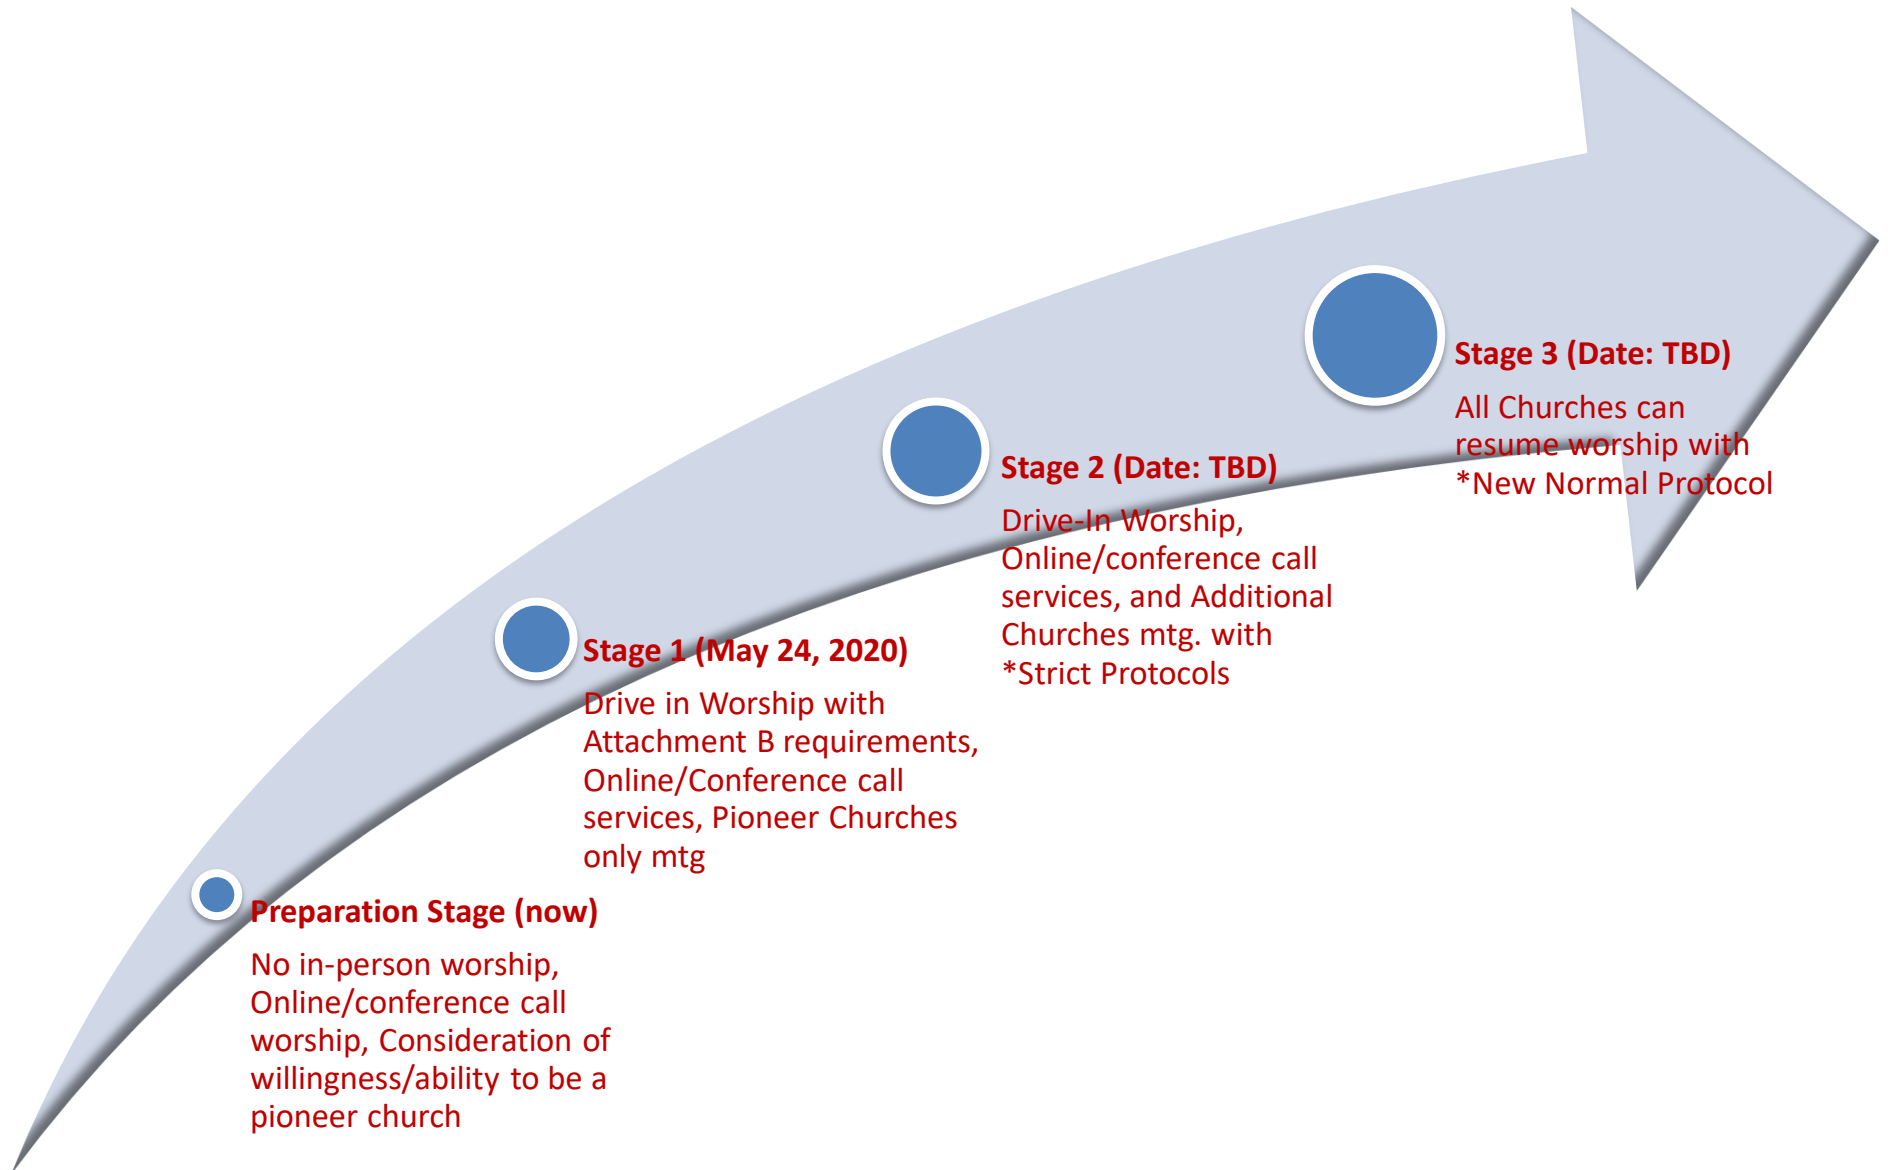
Preparation Stage (now)

No in-person worship, Online/conference call worship, Consideration of willingness/ability to be a pioneer church

Stage 1 (May 24, 2020)

Drive in Worship with Attachment B requirements, Online/Conference call services, Pioneer Churches only mtg

Stage 2 (Date: TBD)

Drive-In Worship, Online/conference call services, and Additional Churches mtg. with *Strict Protocols

Stage 3 (Date: TBD)

All Churches can resume worship with *New Normal Protocol